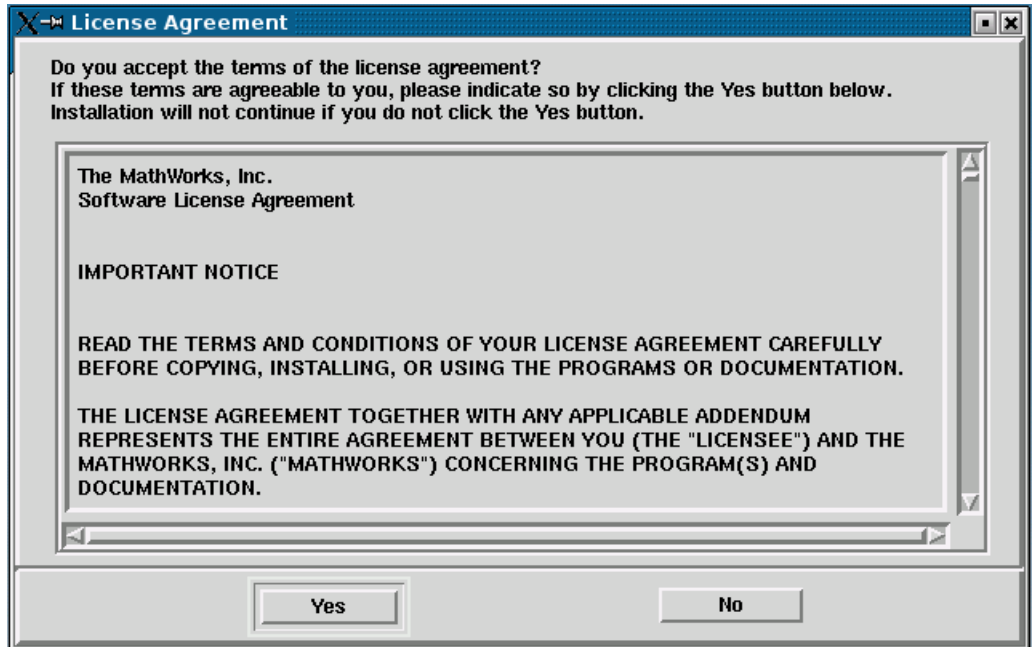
License Agreement

Do you accept the terms of the license agreement?
If these terms are agreeable to you, please indicate so by clicking the Yes button below.
Installation will not continue if you do not click the Yes button.

The MathWorks, Inc.
Software License Agreement

IMPORTANT NOTICE

READ THE TERMS AND CONDITIONS OF YOUR LICENSE AGREEMENT CAREFULLY BEFORE COPYING, INSTALLING, OR USING THE PROGRAMS OR DOCUMENTATION.

THE LICENSE AGREEMENT TOGETHER WITH ANY APPLICABLE ADDENDUM REPRESENTS THE ENTIRE AGREEMENT BETWEEN YOU (THE "LICENSEE") AND THE MATHWORKS, INC. ("MATHWORKS") CONCERNING THE PROGRAM(S) AND DOCUMENTATION.

Yes

No